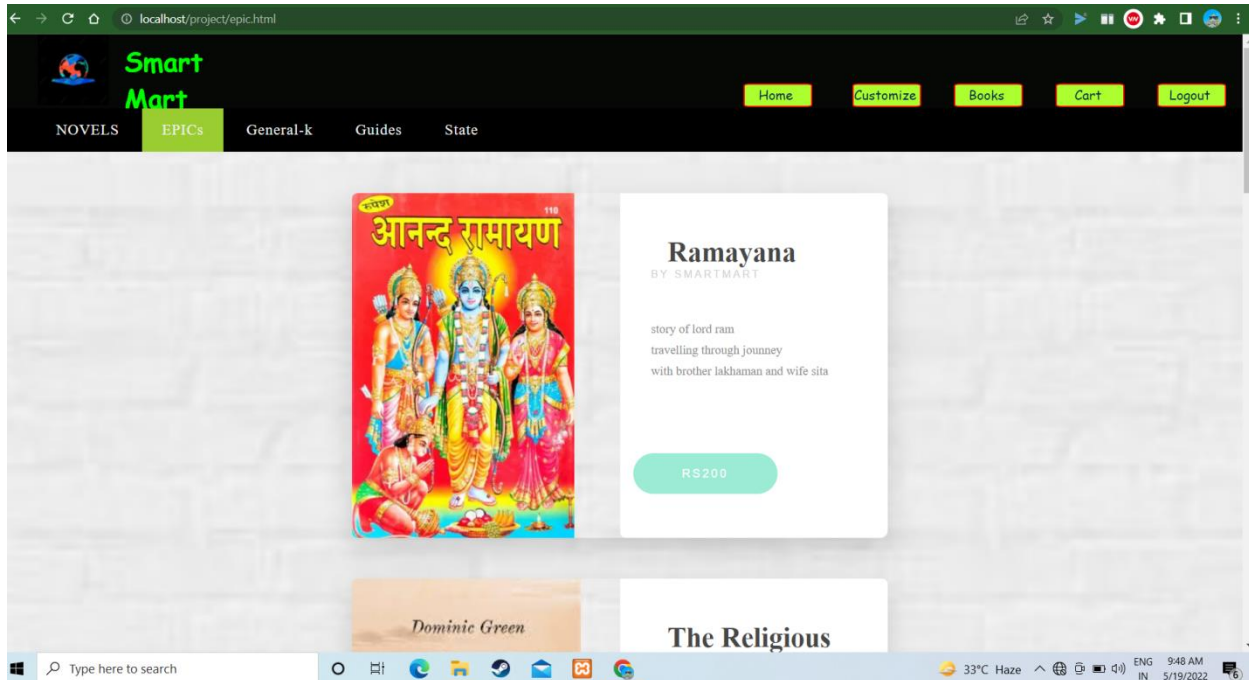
localhost/project/epic.html

Smart Mart

Home
Customize
Books
Cart
Logout

NOVELS
EPICs
General-k
Guides
State

रूपेश
110
आनन्द रामायण

Ramayana
BY SMARTMART

story of lord ram
travelling through jounney
with brother lakhaman and wife sita

RS200

Dominic Green

The Religious

Type here to search

33°C Haze
ENG
IN
9:48 AM
5/19/2022